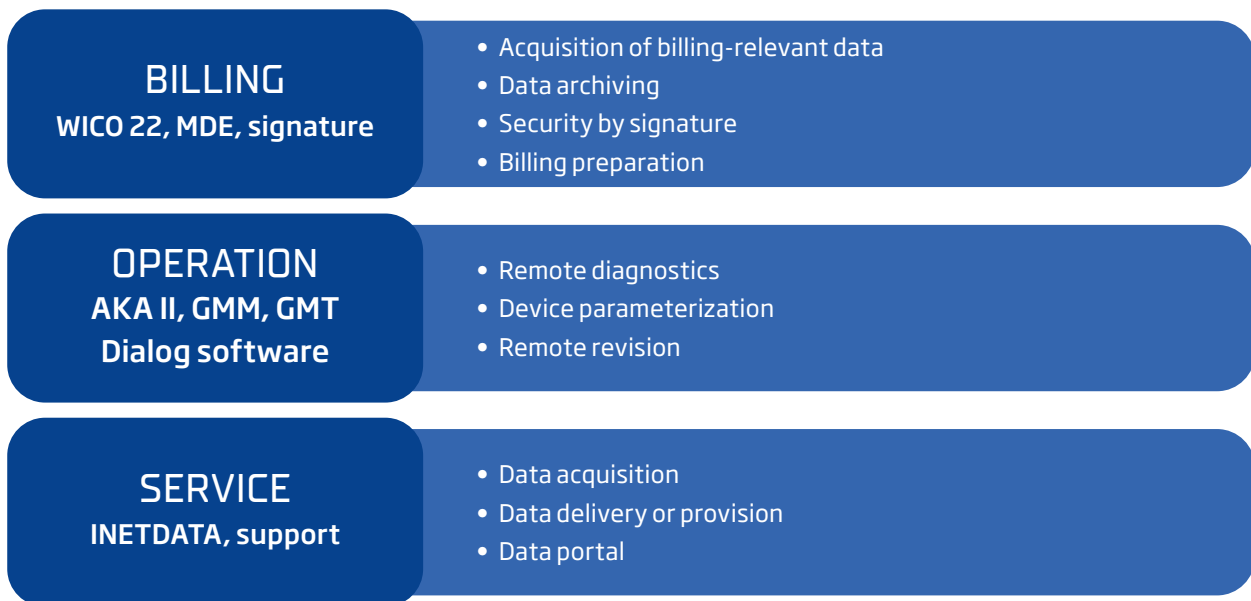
BILLING
WICO 22, MDE, signature

- Acquisition of billing-relevant data
- Data archiving
- Security by signature
- Billing preparation

OPERATION
AKA II, GMM, GMT
Dialog software

- Remote diagnostics
- Device parameterization
- Remote revision

SERVICE
INETDATA, support

- Data acquisition
- Data delivery or provision
- Data portal